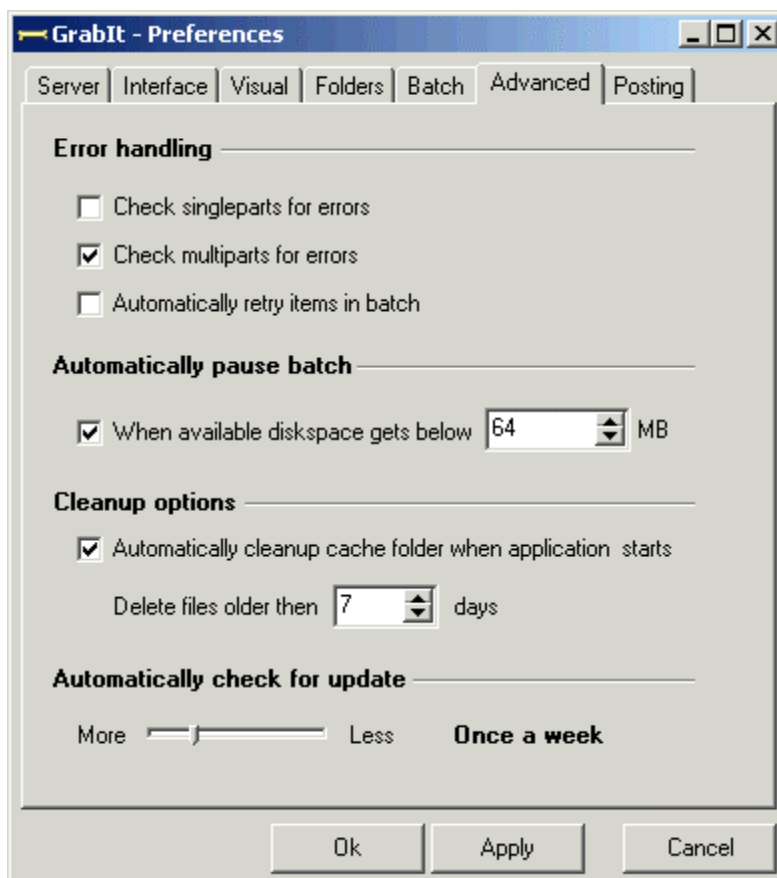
GrabIt - Preferences

Server | Interface | Visual | Folders | Batch | Advanced | Posting

Error handling

Check singleparts for errors

Check multiparts for errors

Automatically retry items in batch

Automatically pause batch

When available diskspace gets below 64 MB

Cleanup options

Automatically cleanup cache folder when application starts

Delete files older then 7 days

Automatically check for update

More Less Once a week

Ok Apply Cancel